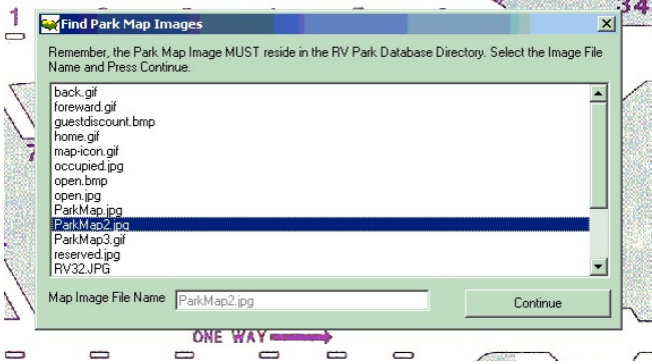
1

34

Find Park Map Images

Remember, the Park Map Image MUST reside in the RV Park Database Directory. Select the Image File Name and Press Continue.

back.gif
foreward.gif
guestdiscount.bmp
home.gif
map-icon.gif
occupied.jpg
open.bmp
open.jpg
ParkMap.jpg
ParkMap2.jpg
ParkMap3.gif
reserved.jpg
RV32.JPG

Map Image File Name ParkMap2.jpg

Continue

ONE WAY